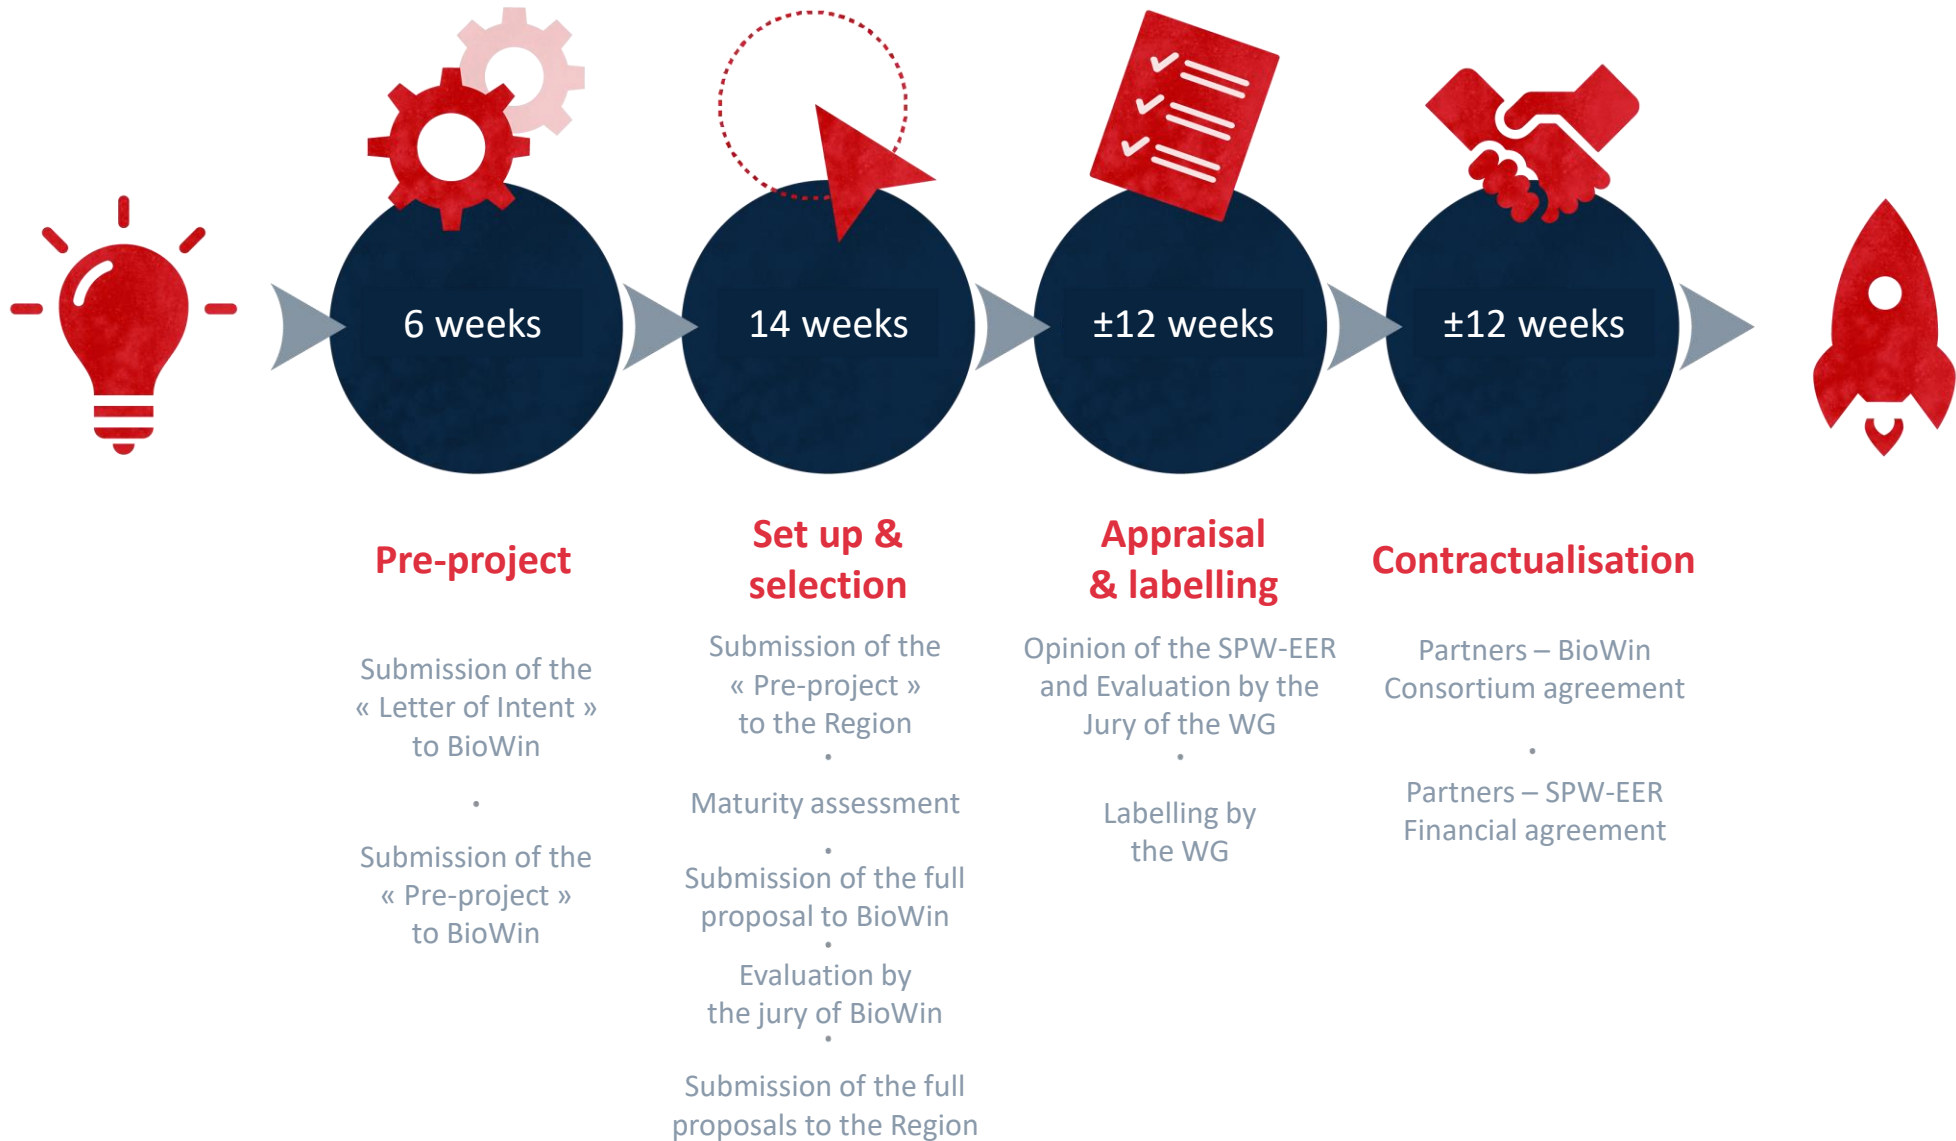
6 weeks

14 weeks

±12 weeks

±12 weeks

Pre-project

Submission of the « Letter of Intent » to BioWin

•

Submission of the « Pre-project » to BioWin

Set up & selection

Submission of the « Pre-project » to the Region

•

Maturity assessment

•

Submission of the full proposal to BioWin

•

Evaluation by the jury of BioWin

•

Submission of the full proposals to the Region

Appraisal & labelling

Opinion of the SPW-EER and Evaluation by the Jury of the WG

•

Labelling by the WG

Contractualisation

Partners – BioWin Consortium agreement

•

Partners – SPW-EER Financial agreement